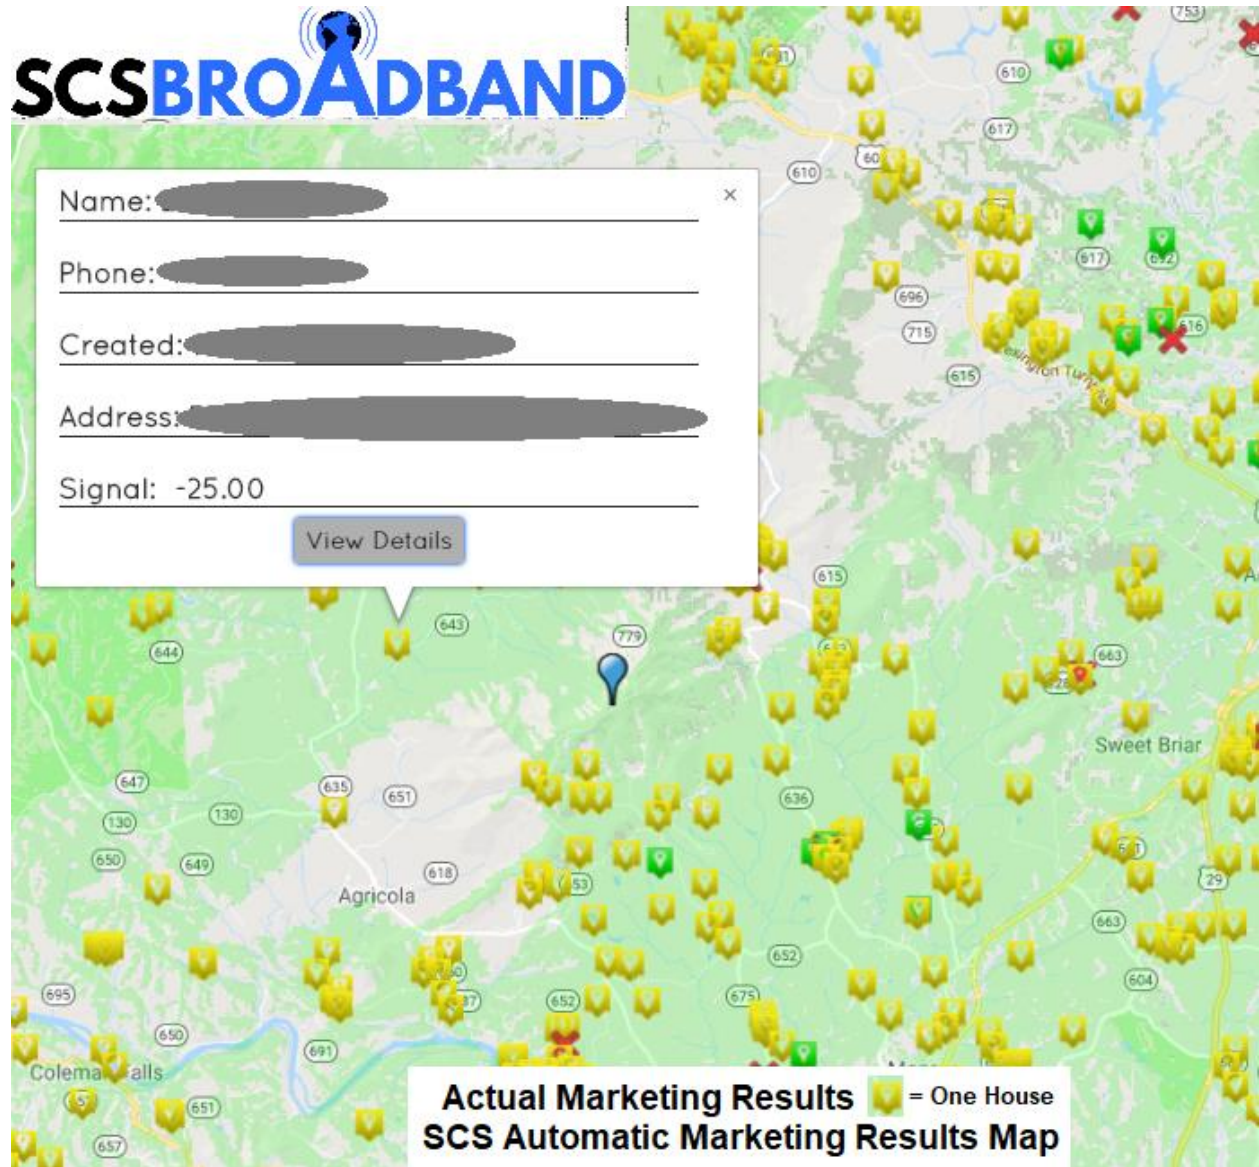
SCSBROADBAND

Name: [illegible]

Phone: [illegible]

Created: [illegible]

Address: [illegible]

Signal: -25.00

View Details

×

753 610 617 610 60 617 692 696 715 615 616 Lexington Turnpike 615 643 779 644 663 Sweet Briar 647 635 651 636 130 130 650 649 618 653 Agricola 29 663 652 604 695 650 652 675 691 Coleman Falls 651 657

Actual Marketing Results = One House
SCS Automatic Marketing Results Map